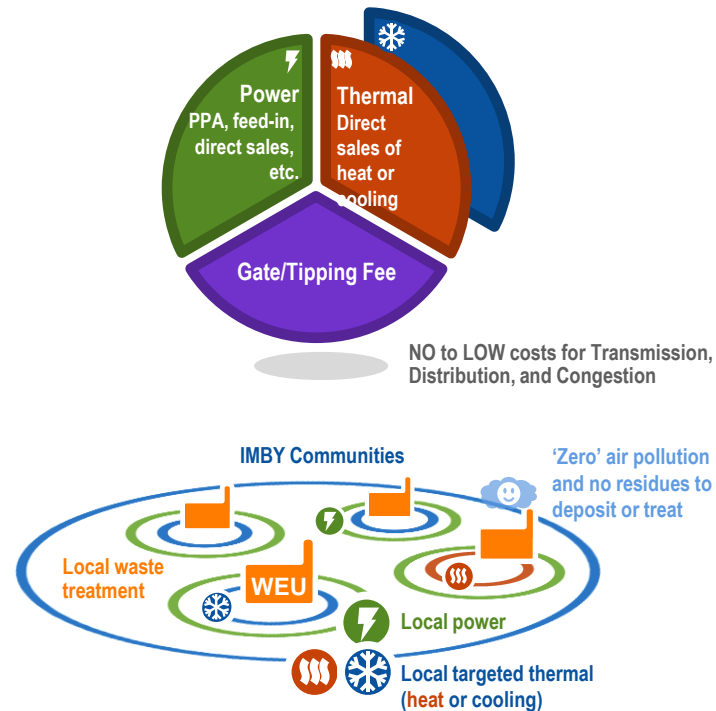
Power
PPA, feed-in, direct sales, etc.

Thermal
Direct sales of heat or cooling

Gate/Tipping Fee

NO to LOW costs for Transmission, Distribution, and Congestion

IMBY Communities

'Zero' air pollution and no residues to deposit or treat

Local waste treatment

WEU

Local power

Local targeted thermal (heat or cooling)